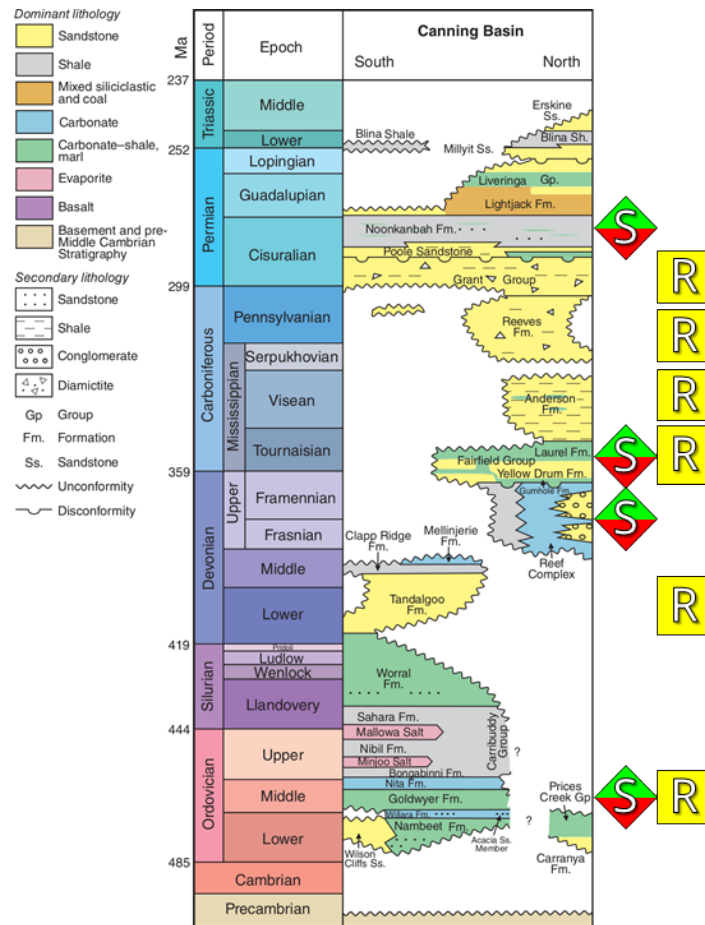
Dominant lithology
Sandstone
Shale
Mixed siliciclastic and coal
Carbonate
Carbonate–shale, marl
Evaporite
Basalt
Basement and pre-Middle Cambrian Stratigraphy

Secondary lithology
Sandstone
Shale
Conglomerate
Diamictite
Gp Group
Fm. Formation
Ss. Sandstone
Unconformity
Disconformity

Ma
Period
Epoch
Canning Basin
South
North

237
Triassic
Middle
Lower
252
Permian
Lopingian
Guadalupian
Cisuralian
299
Carboniferous
Pennsylvanian
Mississippian
Serpukhovian
Visean
Tournaisian
359
Devonian
Upper
Framennian
Frasnian
Middle
Lower
419
Silurian
Pridoli
Ludlow
Wenlock
Llandovery
444
Ordovician
Upper
Middle
Lower
485
Cambrian
Precambrian

Erskine Ss.
Blina Shale
Blina Sh.
Millyit Ss.
Liveringa Gp.
Lightjack Fm.
Noonkanbah Fm.
Poole Sandstone
Grant Group
Reeves Fm.
Anderson Fm.
Laurel Fm.
Fairfield Group
Yellow Drum Fm.
Gumhole Fm.
Clapp Ridge Fm.
Mellinjerie Fm.
Reef Complex
Tandalgoo Fm.
Worral Fm.
Sahara Fm.
Mallowa Salt
Nibil Fm.
Minjoo Salt
Carribuddy Group
?
Bongabinni Fm.
Nita Fm.
Goldwyer Fm.
Willara Fm.
Nambeet Fm.
Prices Creek Gp
?
Wilson Cliffs Ss.
Acacia Ss. Member
Carranya Fm.

S
R
R
R
S
R
S
R
S
R